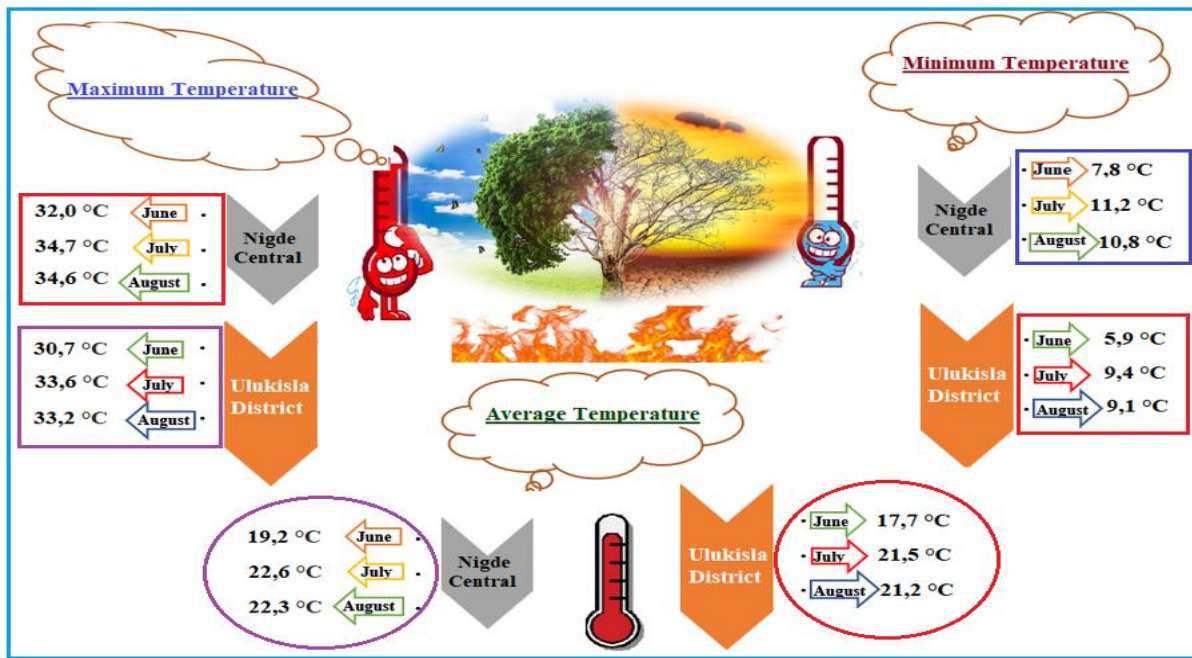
Maximum Temperature

32,0 °C June
34,7 °C July
34,6 °C August

Nigde Central

30,7 °C June
33,6 °C July
33,2 °C August

Ulukisla District

Minimum Temperature

Nigde Central

June 7,8 °C
July 11,2 °C
August 10,8 °C

Ulukisla District

June 5,9 °C
July 9,4 °C
August 9,1 °C

Average Temperature

19,2 °C June
22,6 °C July
22,3 °C August

Nigde Central

Ulukisla District

June 17,7 °C
July 21,5 °C
August 21,2 °C